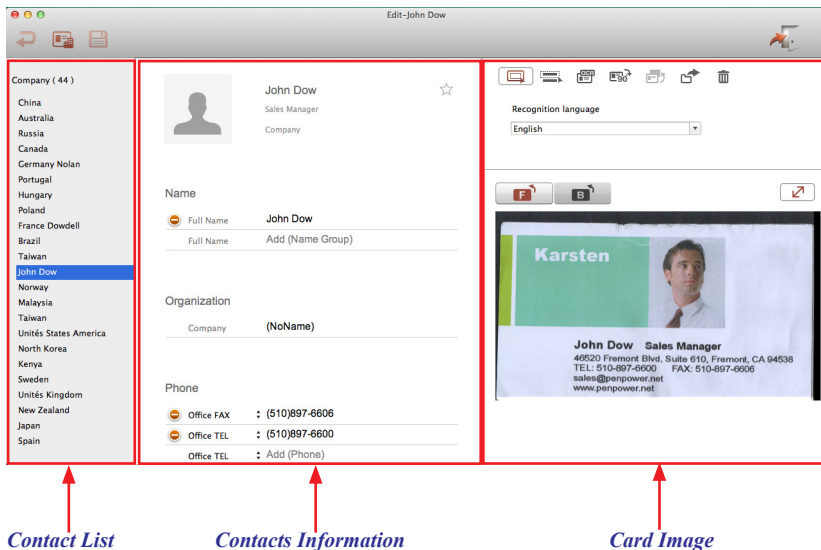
Edit–John Dow

Company ( 44 )

China
Australia
Russia
Canada
Germany Nolan
Portugal
Hungary
Poland
France Dowdell
Brazil
Taiwan
John Dow
Norway
Malaysia
Taiwan
Unités States America
North Korea
Kenya
Sweden
Unités Kingdom
New Zealand
Japan
Spain

John Dow
Sales Manager
Company

Name
Full Name John Dow
Full Name Add (Name Group)

Organization
Company (NoName)

Phone
Office FAX (510)897-6606
Office TEL (510)897-6600
Office TEL Add (Phone)

Recognition language
English

F
B

Karsten
John Dow Sales Manager
46520 Fremont Blvd, Suite 610, Fremont, CA 94538
TEL: 510-897-6600 FAX: 510-897-6606
sales@penpower.net
www.penpower.net

Contact List
Contacts Information
Card Image